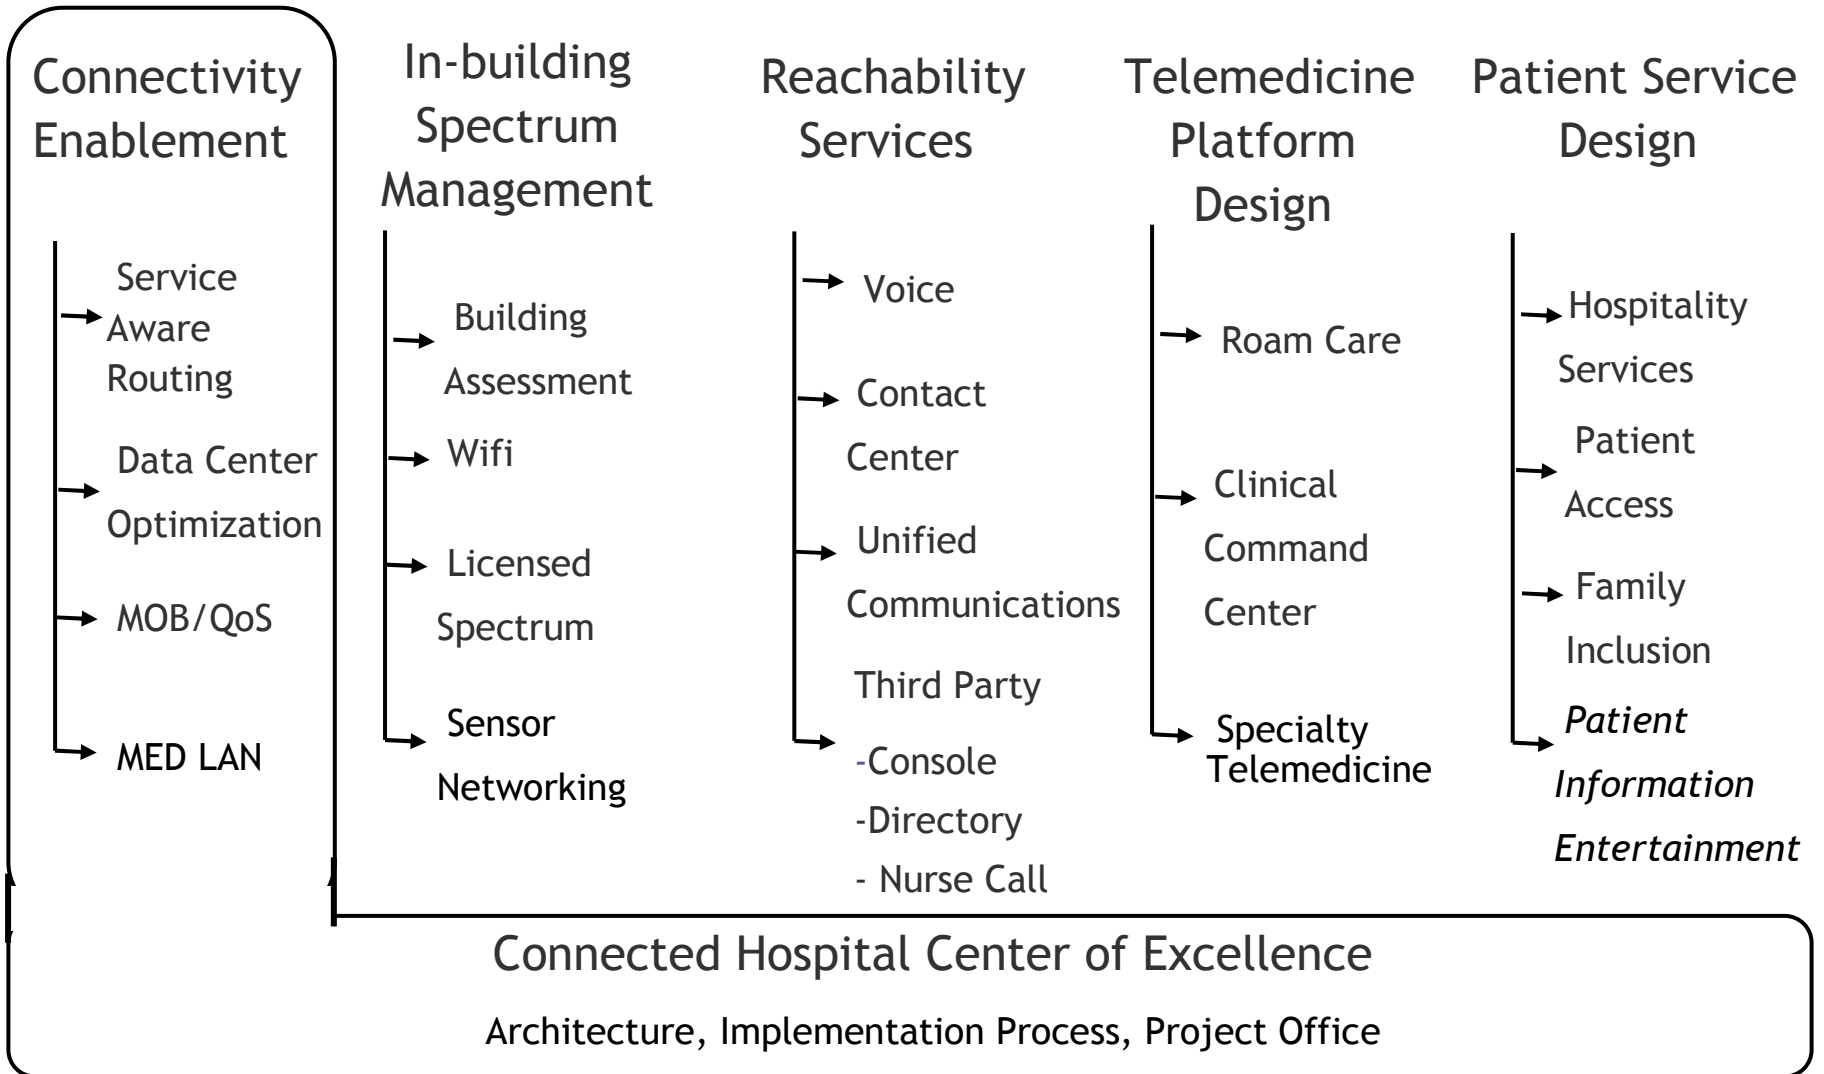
Connectivity Enablement

Service Aware Routing

Data Center Optimization

MOB/QoS

MED LAN

In-building Spectrum Management

Building Assessment

Wifi

Licensed Spectrum

Sensor Networking

Reachability Services

Voice

Contact Center

Unified Communications

Third Party

-Console

-Directory

- Nurse Call

Telemedicine Platform Design

Roam Care

Clinical Command Center

Specialty Telemedicine

Patient Service Design

Hospitality Services

Patient Access

Family Inclusion

Patient Information Entertainment

Connected Hospital Center of Excellence

Architecture, Implementation Process, Project Office